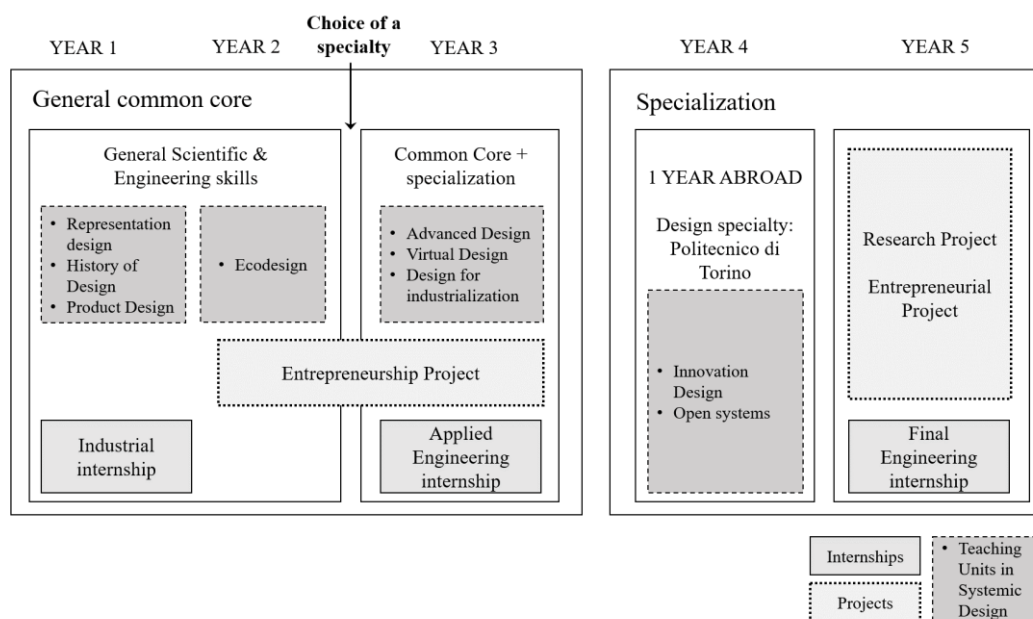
YEAR 1 YEAR 2 Choice of a specialty YEAR 3 YEAR 4 YEAR 5

General common core

General Scientific & Engineering skills

• Representation design
• History of Design
• Product Design

• Ecodesign

Common Core + specialization

• Advanced Design
• Virtual Design
• Design for industrialization

Entrepreneurship Project

Industrial internship

Applied Engineering internship

Specialization

1 YEAR ABROAD

Design specialty: Politecnico di Torino

• Innovation Design
• Open systems

Research Project

Entrepreneurial Project

Final Engineering internship

Internships

Projects

• Teaching Units in Systemic Design